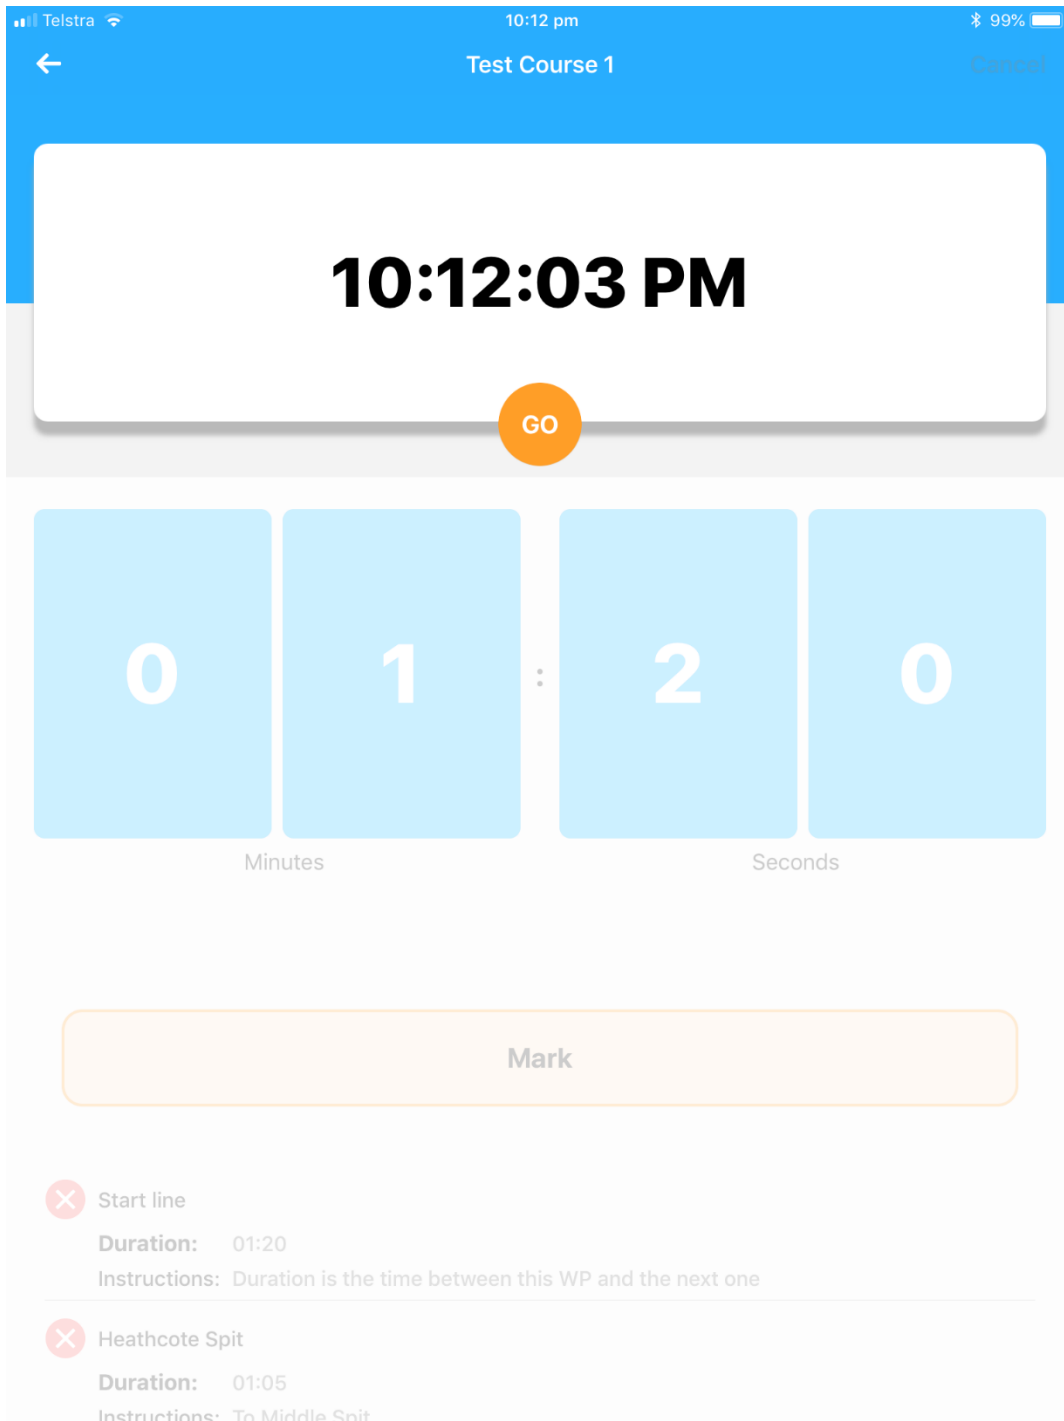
Telstra 10:12 pm 99%

Test Course 1 Cancel

10:12:03 PM

GO

0 1 : 2 0

Minutes Seconds

Mark

Start line
Duration: 01:20
Instructions: Duration is the time between this WP and the next one

Heathcote Spit
Duration: 01:05
Instructions: To Middle Spit